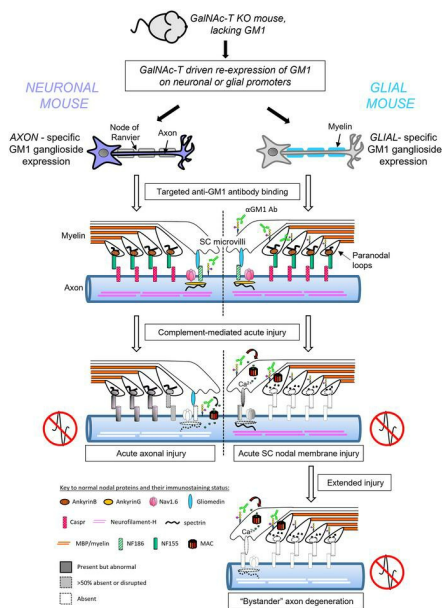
GalNAc-T KO mouse, lacking GM1

GalNAc-T driven re-expression of GM1 on neuronal or glial promoters

NEURONAL MOUSE

GLIAL MOUSE

Node of Ranvier

Axon

Myelin

AXON - specific GM1 ganglioside expression

GLIAL- specific GM1 ganglioside expression

Targeted anti-GM1 antibody binding

αGM1 Ab

Myelin

SC microvilli

Paranodal loops

Axon

Complement-mediated acute injury

$Ca^{2+}$

Acute axonal injury

Acute SC nodal membrane injury

Extended injury

Key to normal nodal proteins and their immunostaining status:

AnkyrinB

AnkyrinG

Nav1.6

Gliomedin

Caspr

Neurofilament-H

spectrin

MBP/myelin

NF186

NF155

MAC

Present but abnormal

>50% absent or disrupted

Absent

$Ca^{2+}$

"Bystander" axon degeneration